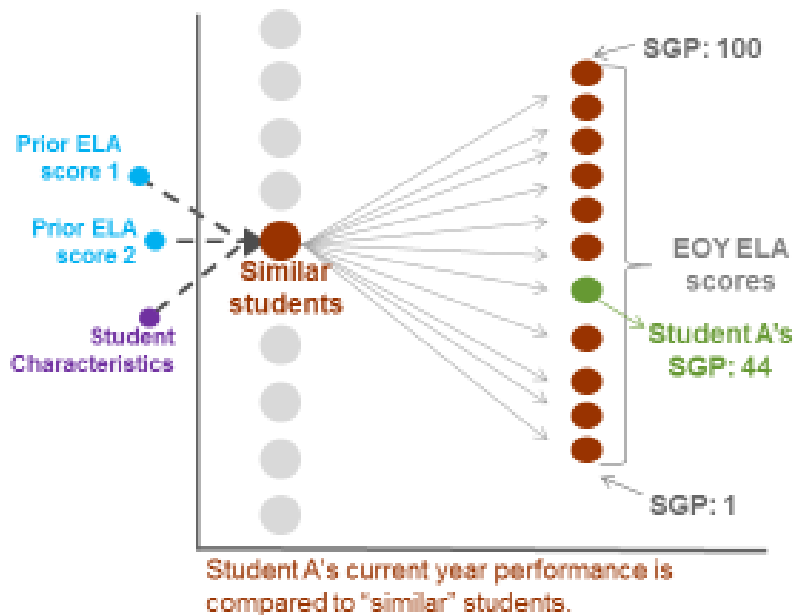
SGP: 100

Prior ELA score 1

Prior ELA score 2

Student Characteristics

Similar students

EOY ELA scores

Student A's SGP: 44

SGP: 1

Student A's current year performance is compared to "similar" students.